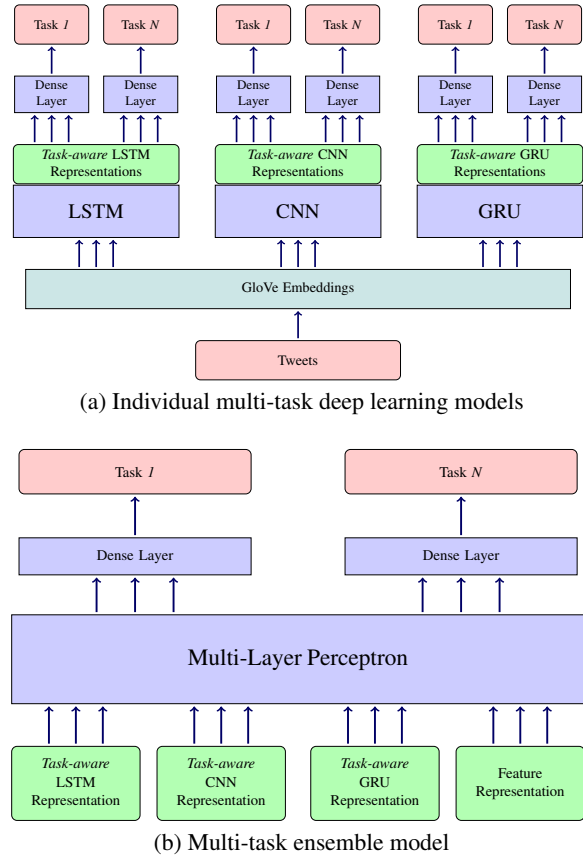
Task $1$
Task $N$
Task $1$
Task $N$
Task $1$
Task $N$
Dense Layer
Dense Layer
Dense Layer
Dense Layer
Dense Layer
Dense Layer
*Task-aware* LSTM Representations
*Task-aware* CNN Representations
*Task-aware* GRU Representations
LSTM
CNN
GRU
GloVe Embeddings
Tweets

(a) Individual multi-task deep learning models

Task $1$
Task $N$
Dense Layer
Dense Layer
Multi-Layer Perceptron
*Task-aware* LSTM Representation
*Task-aware* CNN Representation
*Task-aware* GRU Representation
Feature Representation

(b) Multi-task ensemble model